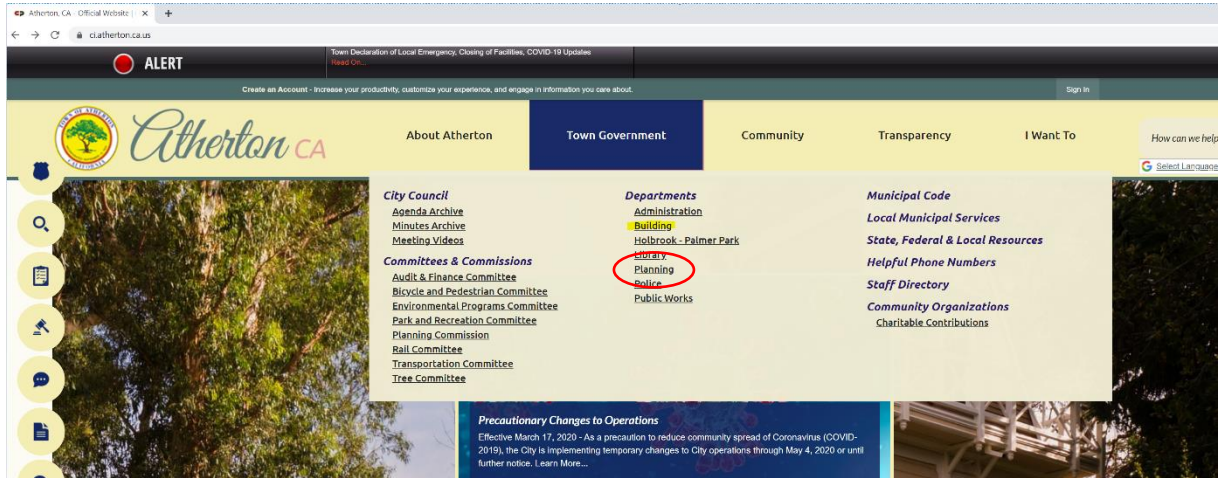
Atherton, CA - Official Website | ×

ci.atherton.ca.us

ALERT

Town Declaration of Local Emergency, Closing of Facilities, COVID-19 Updates
Read On...

Create an Account - Increase your productivity, customize your experience, and engage in information you care about.

Sign In

TOWN OF ATHERTON CALIFORNIA

Atherton CA

About Atherton

Town Government

Community

Transparency

I Want To

How can we help

Select Language

City Council
Agenda Archive
Minutes Archive
Meeting Videos

Committees & Commissions
Audit & Finance Committee
Bicycle and Pedestrian Committee
Environmental Programs Committee
Park and Recreation Committee
Planning Commission
Rail Committee
Transportation Committee
Tree Committee

Departments
Administration
Building
Holbrook - Palmer Park
Library
Planning
Police
Public Works

Municipal Code
Local Municipal Services
State, Federal & Local Resources
Helpful Phone Numbers
Staff Directory
Community Organizations
Charitable Contributions

Precautionary Changes to Operations
Effective March 17, 2020 - As a precaution to reduce community spread of Coronavirus (COVID-2019), the City is implementing temporary changes to City operations through May 4, 2020 or until further notice. Learn More...